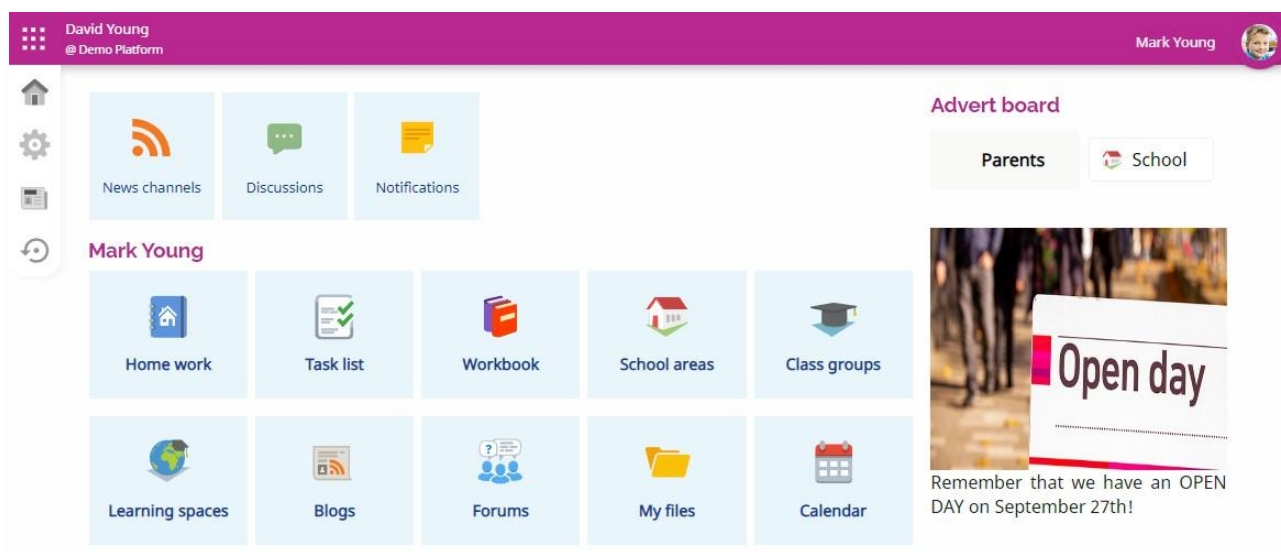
David Young
@ Demo Platform

Mark Young

News channels

Discussions

Notifications

Mark Young

Home work

Task list

Workbook

School areas

Class groups

Learning spaces

Blogs

Forums

My files

Calendar

Advert board

Parents

School

Open day

Remember that we have an OPEN DAY on September 27th!